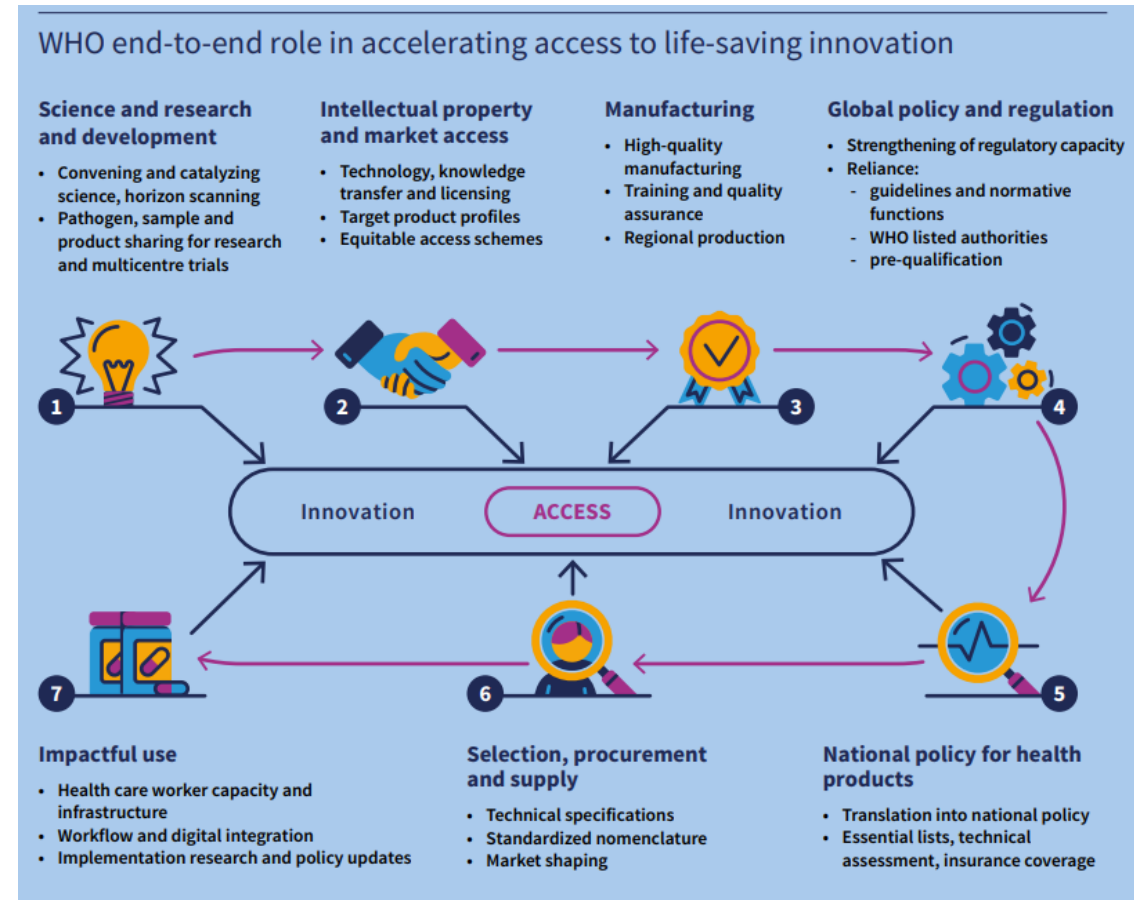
WHO end-to-end role in accelerating access to life-saving innovation

Science and research and development
• Convening and catalyzing science, horizon scanning
• Pathogen, sample and product sharing for research and multicentre trials

Intellectual property and market access
• Technology, knowledge transfer and licensing
• Target product profiles
• Equitable access schemes

Manufacturing
• High-quality manufacturing
• Training and quality assurance
• Regional production

Global policy and regulation
• Strengthening of regulatory capacity
• Reliance:
- guidelines and normative functions
- WHO listed authorities
- pre-qualification

1

2

3

4

Innovation ACCESS Innovation

7

6

5

Impactful use
• Health care worker capacity and infrastructure
• Workflow and digital integration
• Implementation research and policy updates

Selection, procurement and supply
• Technical specifications
• Standardized nomenclature
• Market shaping

National policy for health products
• Translation into national policy
• Essential lists, technical assessment, insurance coverage